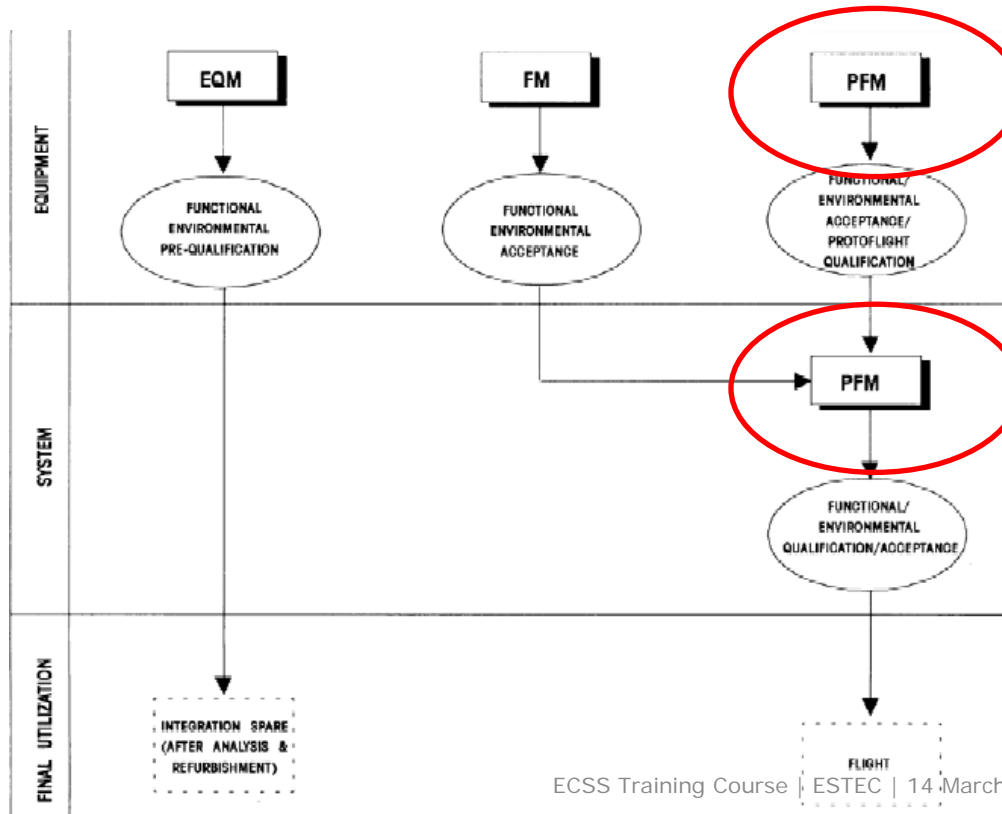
EQUIPMENT

EQM

FUNCTIONAL ENVIRONMENTAL PRE-QUALIFICATION

FM

FUNCTIONAL ENVIRONMENTAL ACCEPTANCE

PFM

FUNCTIONAL/ ENVIRONMENTAL ACCEPTANCE/ PROTOFLIGHT QUALIFICATION

SYSTEM

PFM

FUNCTIONAL/ ENVIRONMENTAL QUALIFICATION/ACCEPTANCE

FINAL UTILIZATION

INTEGRATION SPARE (AFTER ANALYSIS & REFURBISHMENT)

FLIGHT

ECSS Training Course | ESTEC | 14 March